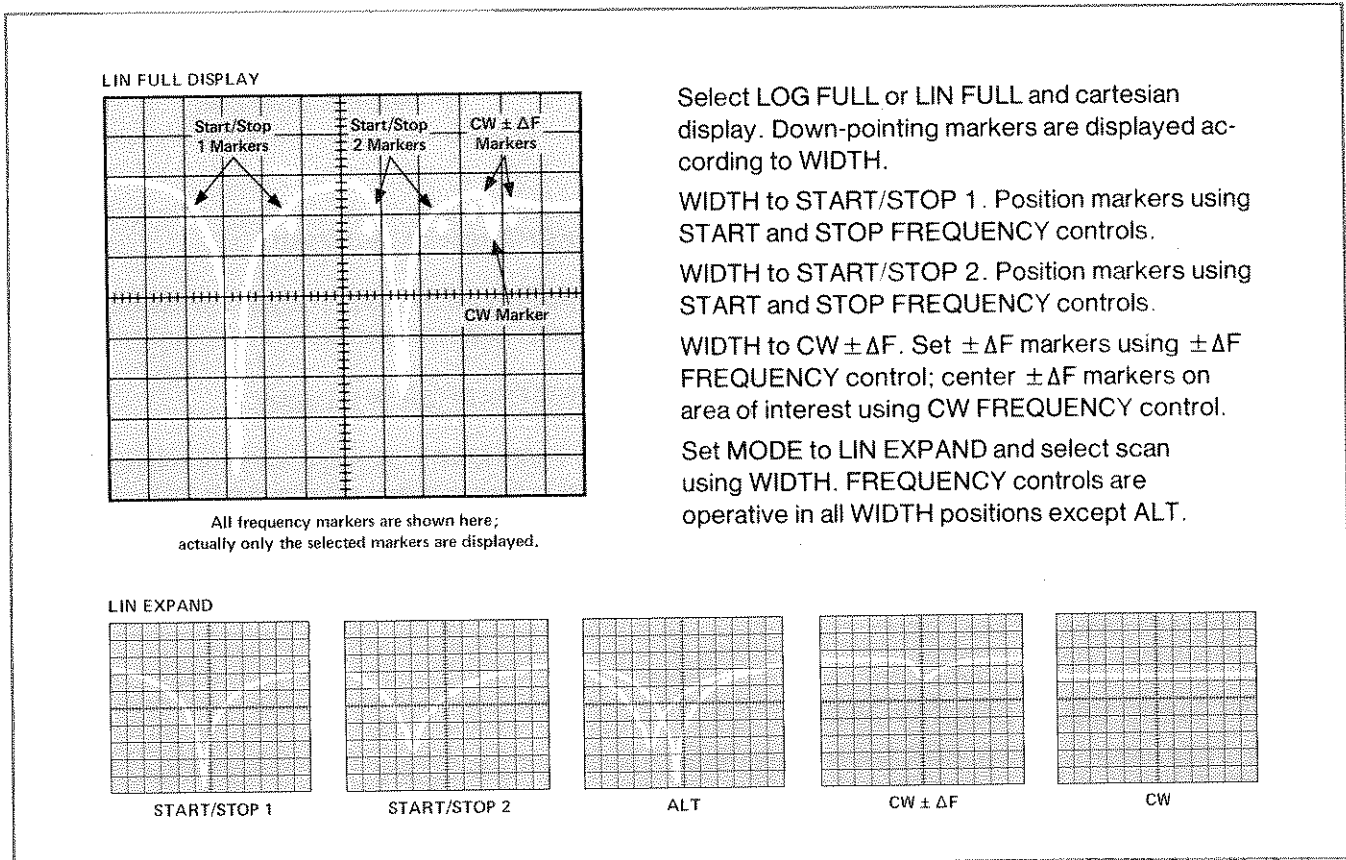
LIN FULL DISPLAY

Start/Stop 1 Markers

Start/Stop 2 Markers

CW $\pm \Delta F$ Markers

CW Marker

All frequency markers are shown here; actually only the selected markers are displayed.

Select LOG FULL or LIN FULL and cartesian display. Down-pointing markers are displayed according to WIDTH.

WIDTH to START/STOP 1. Position markers using START and STOP FREQUENCY controls.

WIDTH to START/STOP 2. Position markers using START and STOP FREQUENCY controls.

WIDTH to CW$\pm \Delta F$. Set $\pm \Delta F$ markers using $\pm \Delta F$ FREQUENCY control; center $\pm \Delta F$ markers on area of interest using CW FREQUENCY control.

Set MODE to LIN EXPAND and select scan using WIDTH. FREQUENCY controls are operative in all WIDTH positions except ALT.

LIN EXPAND

START/STOP 1

START/STOP 2

ALT

CW $\pm \Delta F$

CW